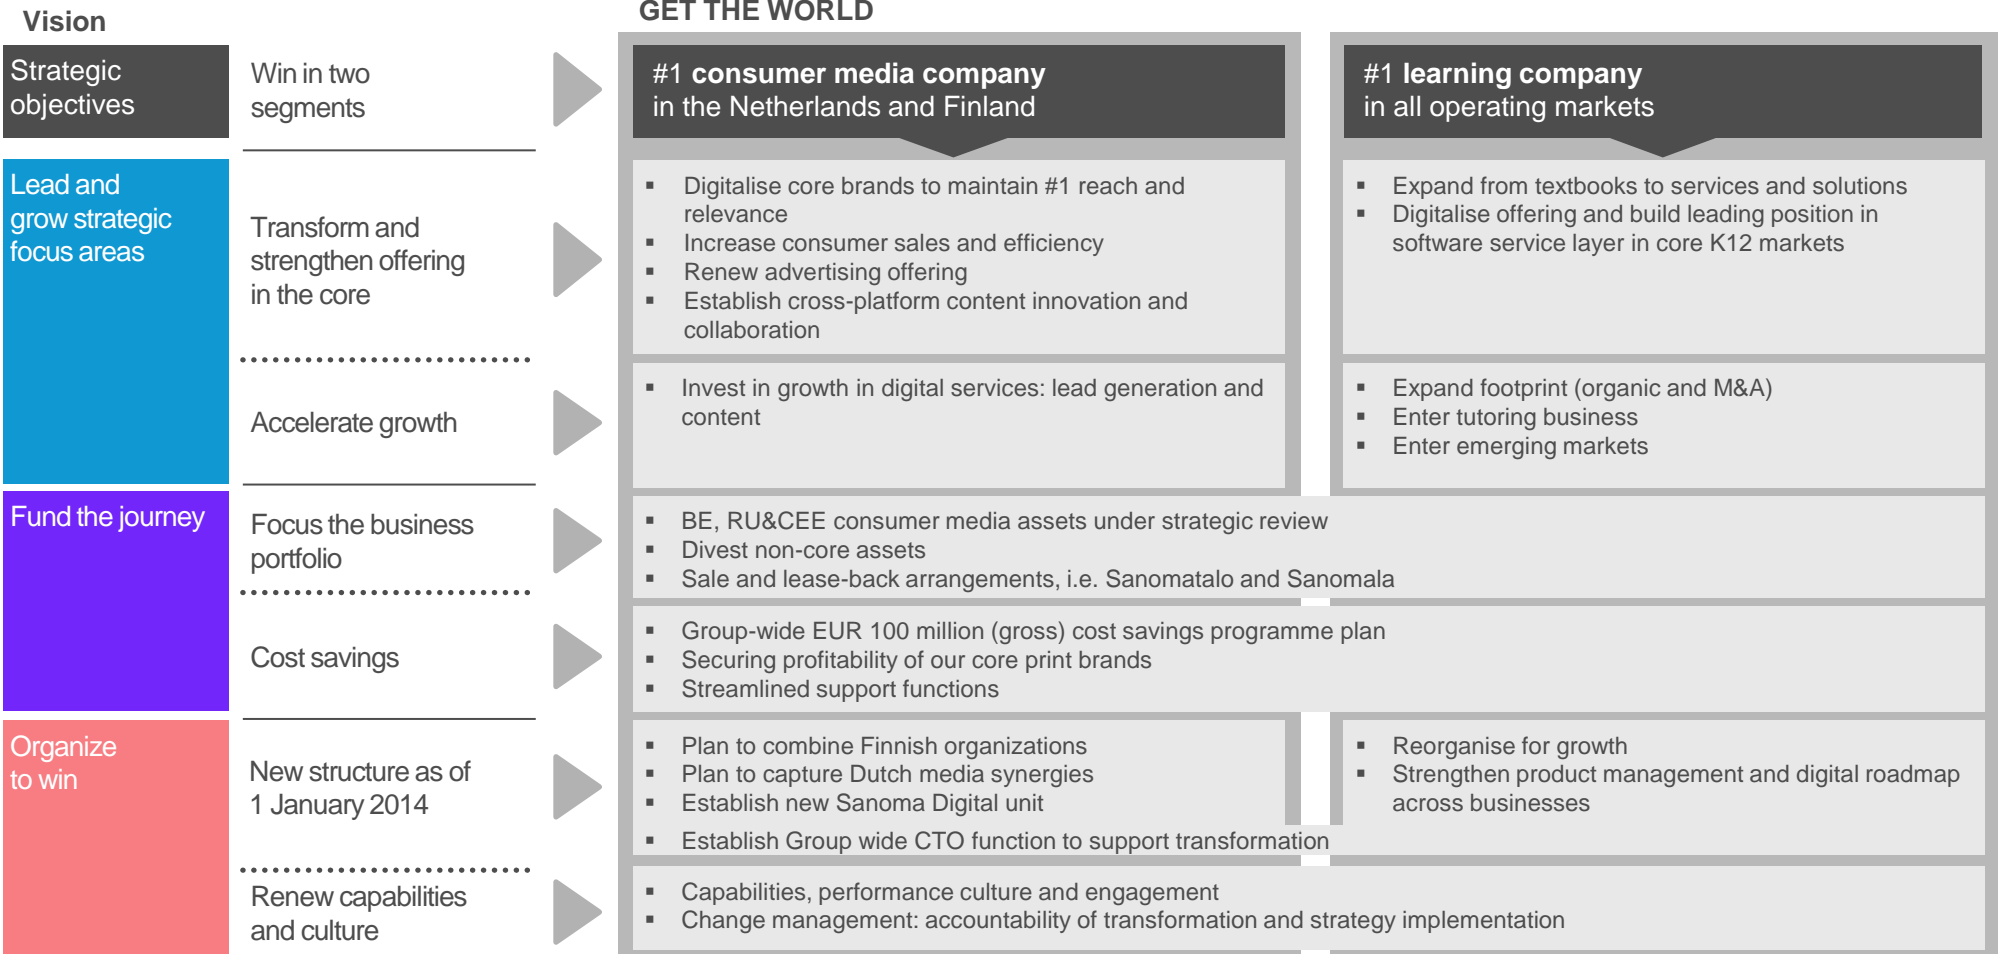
Vision

GET THE WORLD

Strategic objectives

Win in two segments

#1 consumer media company in the Netherlands and Finland

#1 learning company in all operating markets

Lead and grow strategic focus areas

Transform and strengthen offering in the core

▪ Digitalise core brands to maintain #1 reach and relevance
▪ Increase consumer sales and efficiency
▪ Renew advertising offering
▪ Establish cross-platform content innovation and collaboration

▪ Expand from textbooks to services and solutions
▪ Digitalise offering and build leading position in software service layer in core K12 markets

Accelerate growth

▪ Invest in growth in digital services: lead generation and content

▪ Expand footprint (organic and M&A)
▪ Enter tutoring business
▪ Enter emerging markets

Fund the journey

Focus the business portfolio

▪ BE, RU&CEE consumer media assets under strategic review
▪ Divest non-core assets
▪ Sale and lease-back arrangements, i.e. Sanomatalo and Sanomala

Cost savings

▪ Group-wide EUR 100 million (gross) cost savings programme plan
▪ Securing profitability of our core print brands
▪ Streamlined support functions

Organize to win

New structure as of 1 January 2014

▪ Plan to combine Finnish organizations
▪ Plan to capture Dutch media synergies
▪ Establish new Sanoma Digital unit

▪ Reorganise for growth
▪ Strengthen product management and digital roadmap across businesses

▪ Establish Group wide CTO function to support transformation

Renew capabilities and culture

▪ Capabilities, performance culture and engagement
▪ Change management: accountability of transformation and strategy implementation